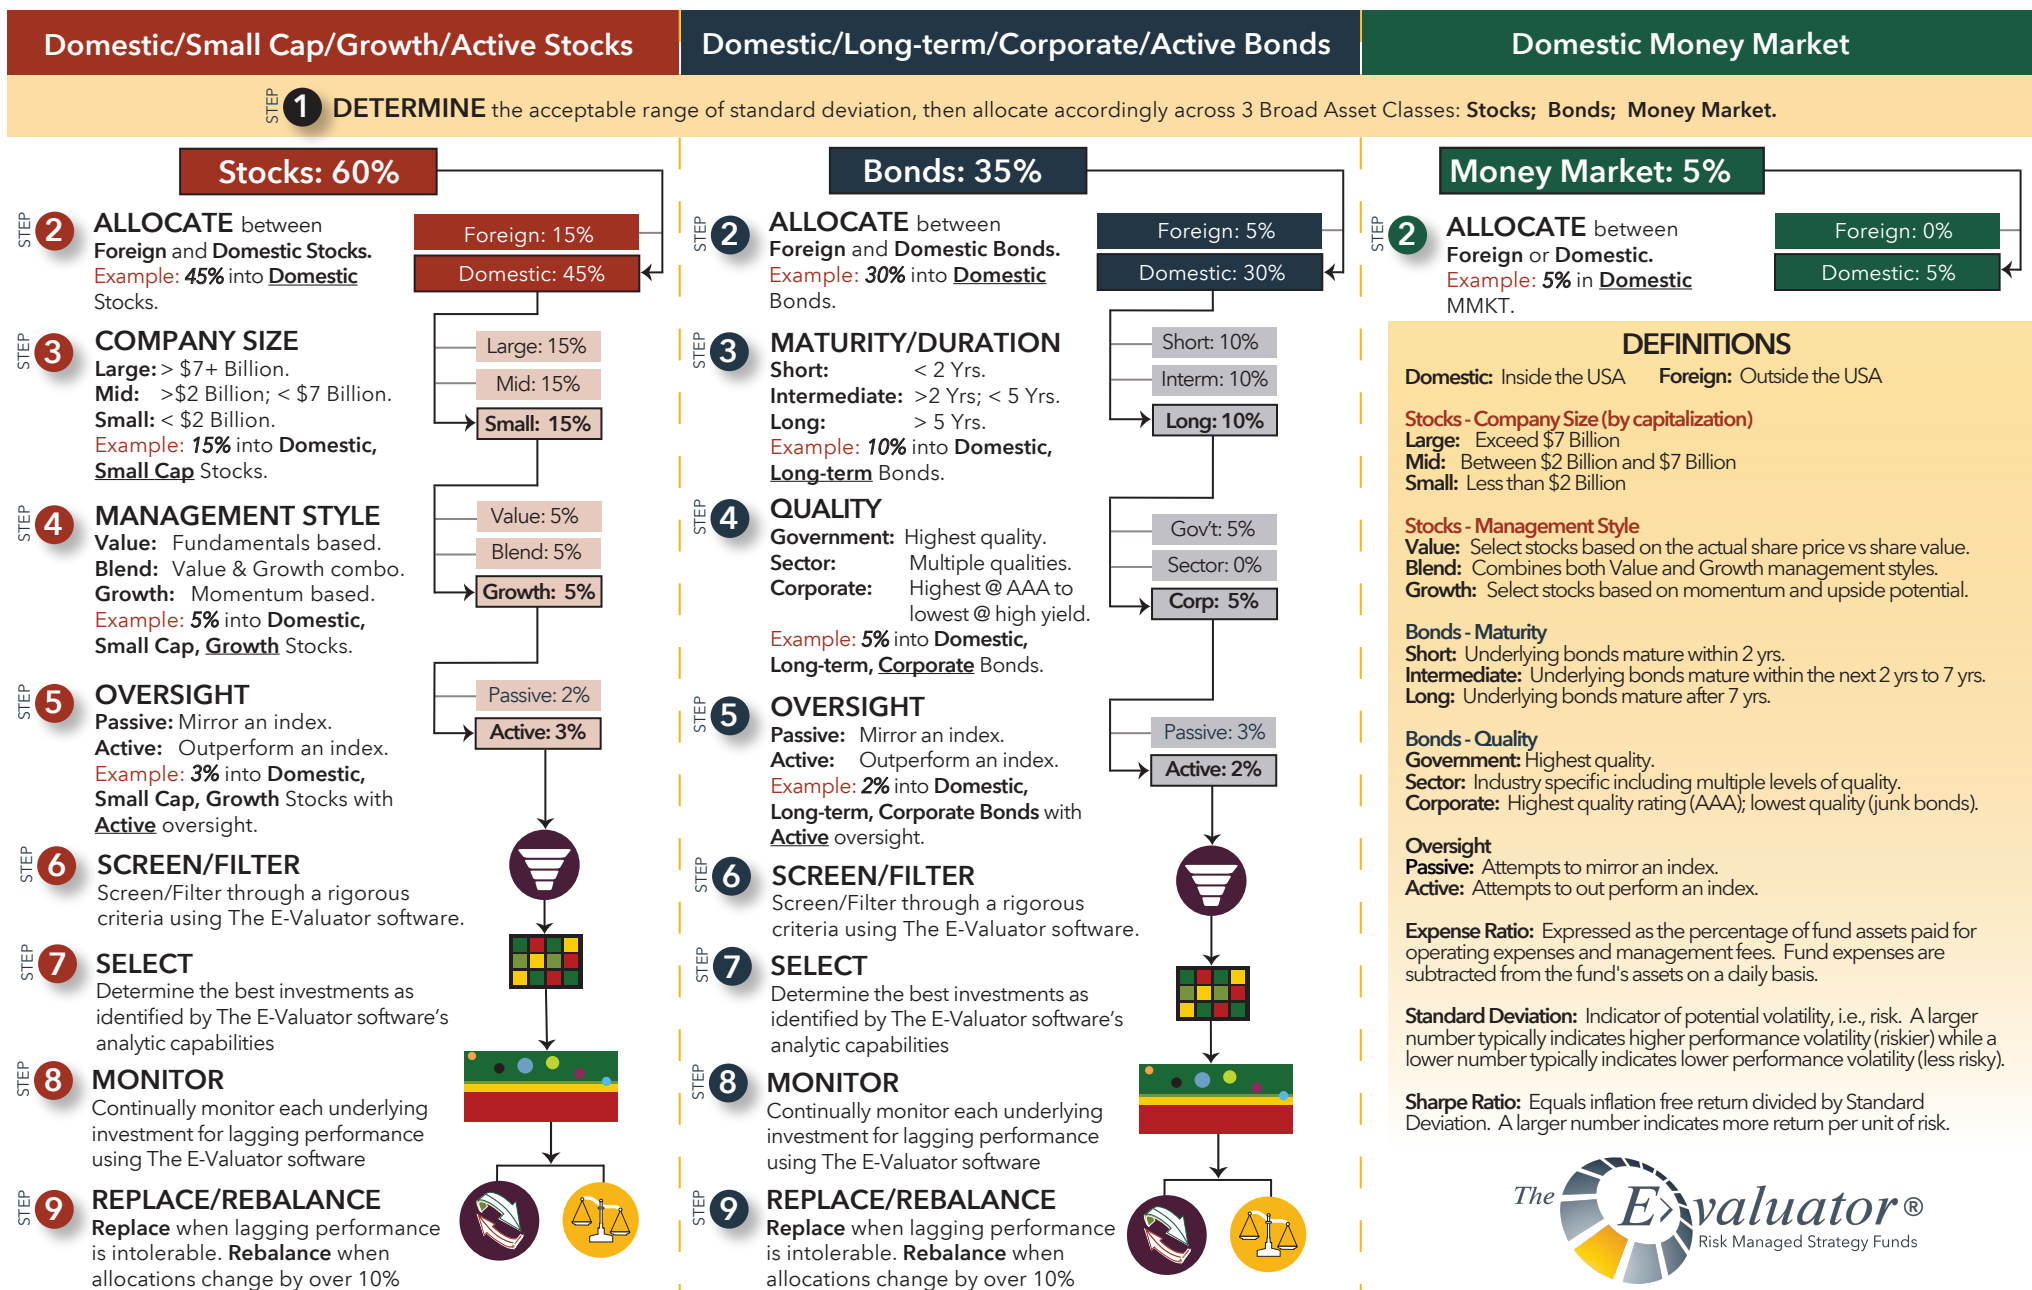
Domestic/Small Cap/Growth/Active Stocks

Domestic/Long-term/Corporate/Active Bonds

Domestic Money Market

STEP 1 DETERMINE the acceptable range of standard deviation, then allocate accordingly across 3 Broad Asset Classes: Stocks; Bonds; Money Market.

Stocks: 60%

STEP 2 ALLOCATE between Foreign and Domestic Stocks. Example: 45% into Domestic Stocks.

Foreign: 15%
Domestic: 45%

STEP 3 COMPANY SIZE
Large: > $7+ Billion.
Mid: >$2 Billion; < $7 Billion.
Small: < $2 Billion.
Example: 15% into Domestic, Small Cap Stocks.

Large: 15%
Mid: 15%
Small: 15%

STEP 4 MANAGEMENT STYLE
Value: Fundamentals based.
Blend: Value & Growth combo.
Growth: Momentum based.
Example: 5% into Domestic, Small Cap, Growth Stocks.

Value: 5%
Blend: 5%
Growth: 5%

STEP 5 OVERSIGHT
Passive: Mirror an index.
Active: Outperform an index.
Example: 3% into Domestic, Small Cap, Growth Stocks with Active oversight.

Passive: 2%
Active: 3%

STEP 6 SCREEN/FILTER
Screen/Filter through a rigorous criteria using The E-Valuator software.

STEP 7 SELECT
Determine the best investments as identified by The E-Valuator software's analytic capabilities

STEP 8 MONITOR
Continually monitor each underlying investment for lagging performance using The E-Valuator software

STEP 9 REPLACE/REBALANCE
Replace when lagging performance is intolerable. Rebalance when allocations change by over 10%

Bonds: 35%

STEP 2 ALLOCATE between Foreign and Domestic Bonds. Example: 30% into Domestic Bonds.

Foreign: 5%
Domestic: 30%

STEP 3 MATURITY/DURATION
Short: < 2 Yrs.
Intermediate: >2 Yrs; < 5 Yrs.
Long: > 5 Yrs.
Example: 10% into Domestic, Long-term Bonds.

Short: 10%
Interm: 10%
Long: 10%

STEP 4 QUALITY
Government: Highest quality.
Sector: Multiple qualities.
Corporate: Highest @ AAA to lowest @ high yield.
Example: 5% into Domestic, Long-term, Corporate Bonds.

Gov't: 5%
Sector: 0%
Corp: 5%

STEP 5 OVERSIGHT
Passive: Mirror an index.
Active: Outperform an index.
Example: 2% into Domestic, Long-term, Corporate Bonds with Active oversight.

Passive: 3%
Active: 2%

STEP 6 SCREEN/FILTER
Screen/Filter through a rigorous criteria using The E-Valuator software.

STEP 7 SELECT
Determine the best investments as identified by The E-Valuator software's analytic capabilities

STEP 8 MONITOR
Continually monitor each underlying investment for lagging performance using The E-Valuator software

STEP 9 REPLACE/REBALANCE
Replace when lagging performance is intolerable. Rebalance when allocations change by over 10%

Money Market: 5%

STEP 2 ALLOCATE between Foreign or Domestic. Example: 5% in Domestic MMKT.

Foreign: 0%
Domestic: 5%

DEFINITIONS
Domestic: Inside the USA Foreign: Outside the USA

Stocks - Company Size (by capitalization)
Large: Exceed $7 Billion
Mid: Between $2 Billion and $7 Billion
Small: Less than $2 Billion

Stocks - Management Style
Value: Select stocks based on the actual share price vs share value.
Blend: Combines both Value and Growth management styles.
Growth: Select stocks based on momentum and upside potential.

Bonds - Maturity
Short: Underlying bonds mature within 2 yrs.
Intermediate: Underlying bonds mature within the next 2 yrs to 7 yrs.
Long: Underlying bonds mature after 7 yrs.

Bonds - Quality
Government: Highest quality.
Sector: Industry specific including multiple levels of quality.
Corporate: Highest quality rating (AAA); lowest quality (junk bonds).

Oversight
Passive: Attempts to mirror an index.
Active: Attempts to out perform an index.

Expense Ratio: Expressed as the percentage of fund assets paid for operating expenses and management fees. Fund expenses are subtracted from the fund's assets on a daily basis.

Standard Deviation: Indicator of potential volatility, i.e., risk. A larger number typically indicates higher performance volatility (riskier) while a lower number typically indicates lower performance volatility (less risky).

Sharpe Ratio: Equals inflation free return divided by Standard Deviation. A larger number indicates more return per unit of risk.

The E-valuator® Risk Managed Strategy Funds